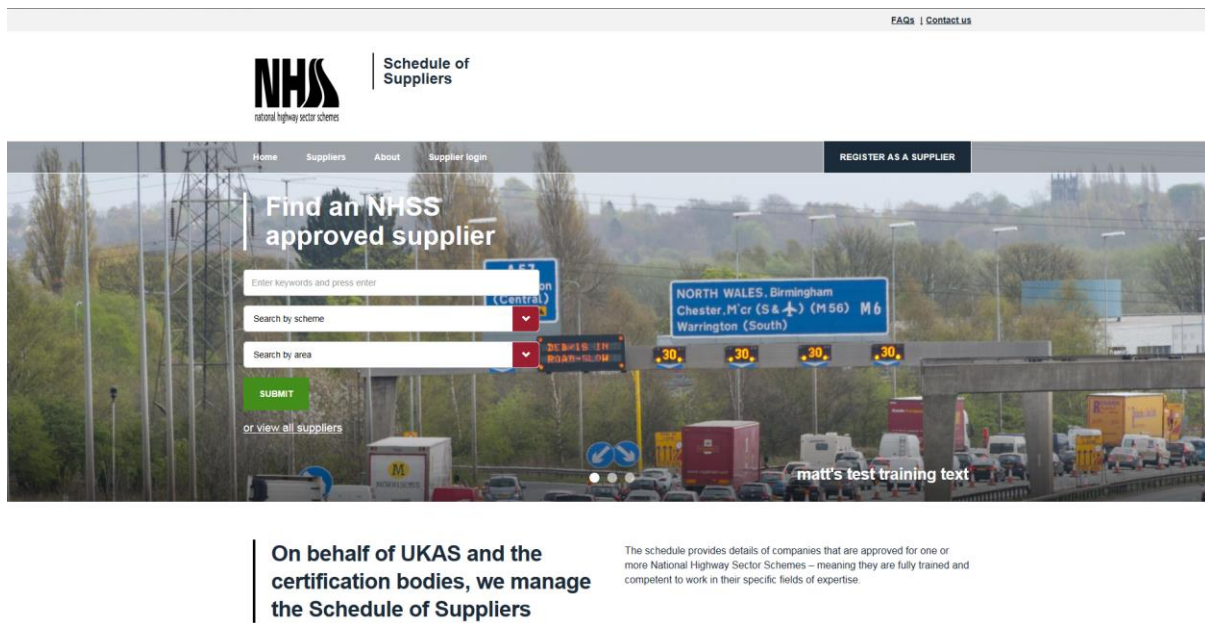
FAQs | Contact us

NHSS
national highway sector schemes

Schedule of Suppliers

Home Suppliers About Supplier login

REGISTER AS A SUPPLIER

Find an NHSS approved supplier

Enter keywords and press enter

Search by scheme

Search by area

SUBMIT

or view all suppliers

NORTH WALES, Birmingham
Chester, M'cr (S&) (M56) M6
Warrington (South)

DEBRIS IN ROAD-SLOW

30 30 30 30

matt's test training text

On behalf of UKAS and the certification bodies, we manage the Schedule of Suppliers

The schedule provides details of companies that are approved for one or more National Highway Sector Schemes – meaning they are fully trained and competent to work in their specific fields of expertise.